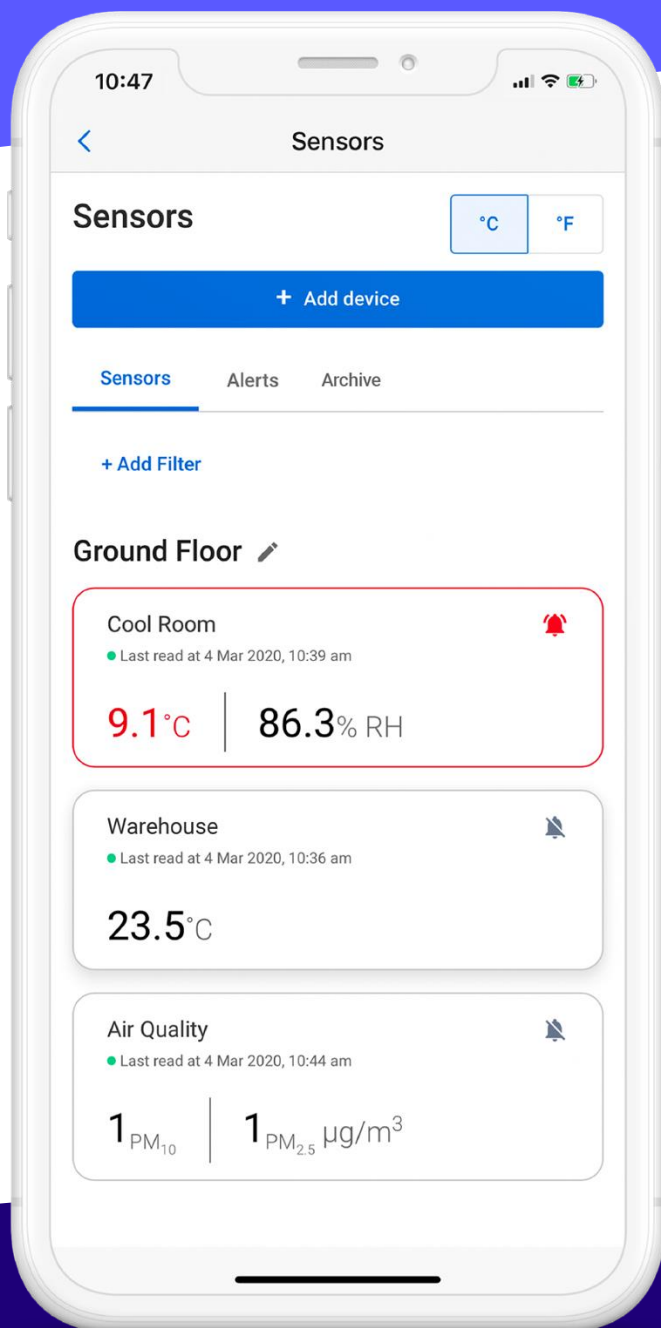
10:47

<

Sensors

Sensors

°C °F

+ Add device

Sensors Alerts Archive

+ Add Filter

Ground Floor

Cool Room

Last read at 4 Mar 2020, 10:39 am

9.1°C | 86.3% RH

Warehouse

Last read at 4 Mar 2020, 10:36 am

23.5°C

Air Quality

Last read at 4 Mar 2020, 10:44 am

1 $_{PM_{10}}$ | 1 $_{PM_{2.5}}$ $\mu g/m^3$